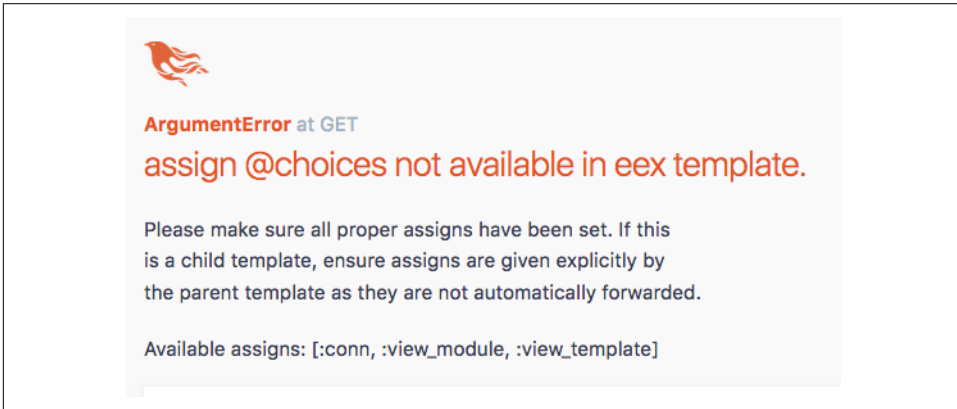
ArgumentError at GET
assign @choices not available in eex template.

Please make sure all proper assigns have been set. If this is a child template, ensure assigns are given explicitly by the parent template as they are not automatically forwarded.

Available assigns: [:conn, :view_module, :view_template]